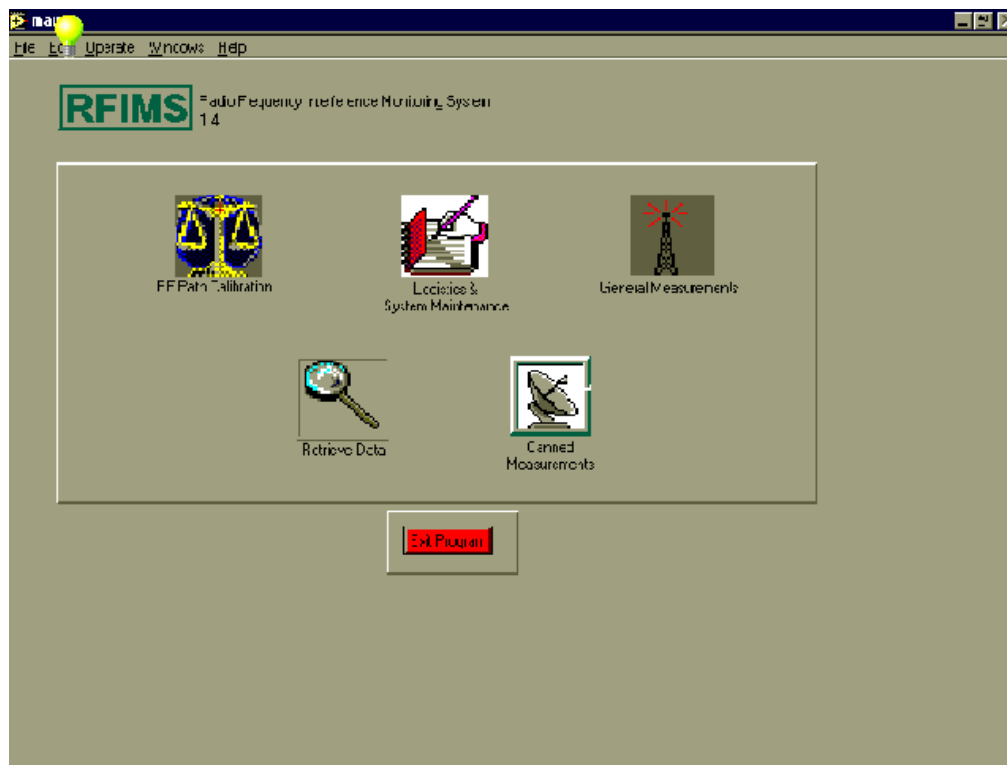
mai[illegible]

File Edit Operate Windows Help

RFIMS

Radio Frequency Interference Monitoring System
1.4

RF Path Calibration

Logistics &
System Maintenance

General Measurements

Retrieve Data

Canned
Measurements

Exit Program